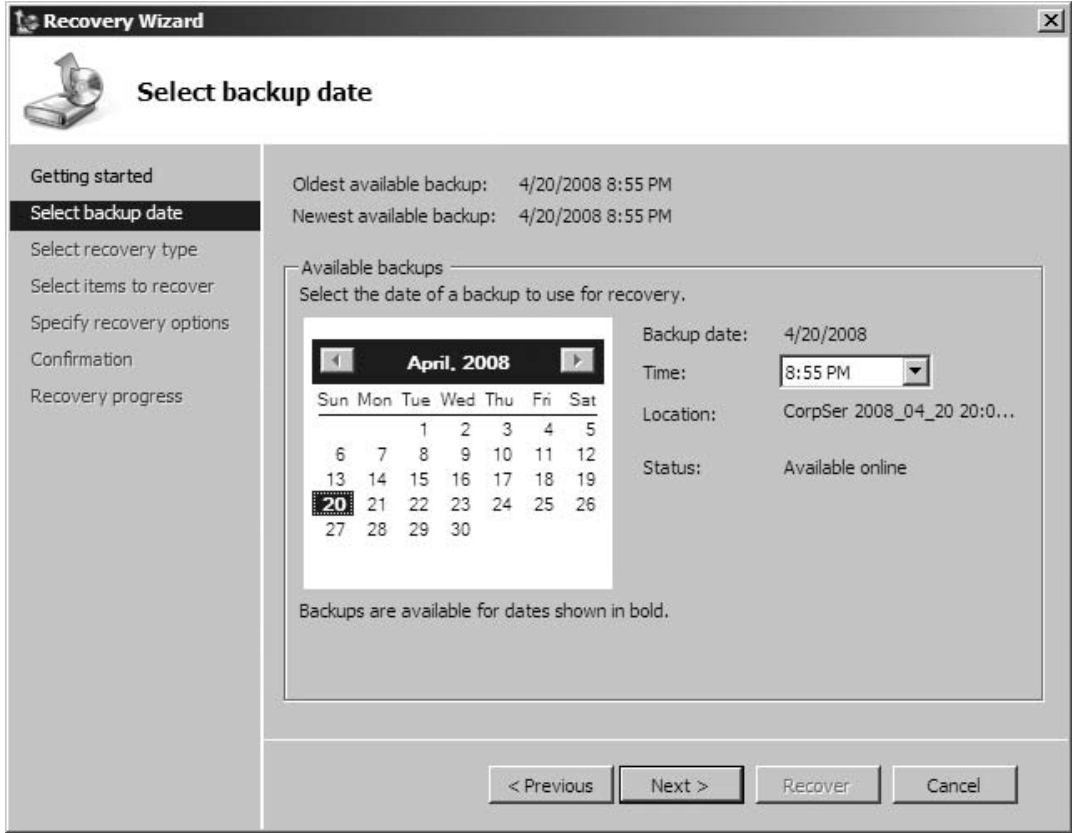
Recovery Wizard

Select backup date

Getting started
Select backup date
Select recovery type
Select items to recover
Specify recovery options
Confirmation
Recovery progress

Oldest available backup: 4/20/2008 8:55 PM
Newest available backup: 4/20/2008 8:55 PM

Available backups
Select the date of a backup to use for recovery.

April, 2008

| Sun | Mon | Tue | Wed | Thu | Fri | Sat |
|---|---|---|---|---|---|---|
| | | 1 | 2 | 3 | 4 | 5 |
| 6 | 7 | 8 | 9 | 10 | 11 | 12 |
| 13 | 14 | 15 | 16 | 17 | 18 | 19 |
| 20 | 21 | 22 | 23 | 24 | 25 | 26 |
| 27 | 28 | 29 | 30 | | | |

Backup date: 4/20/2008
Time: 8:55 PM
Location: CorpSer 2008_04_20 20:0...
Status: Available online

Backups are available for dates shown in bold.

< Previous Next > Recover Cancel